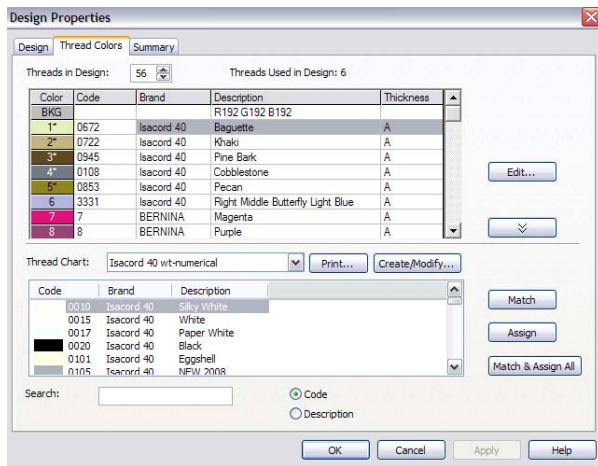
Design Properties

Design | Thread Colors | Summary

Threads in Design: 56

Threads Used in Design: 6

| Color | Code | Brand | Description | Thickness |
|---|---|---|---|---|
| BKG | | | R192 G192 B192 | |
| 1* | 0672 | Isacord 40 | Baguette | A |
| 2* | 0722 | Isacord 40 | Khaki | A |
| 3* | 0945 | Isacord 40 | Pine Bark | A |
| 4* | 0108 | Isacord 40 | Cobblestone | A |
| 5* | 0853 | Isacord 40 | Pecan | A |
| 6 | 3331 | Isacord 40 | Right Middle Butterfly Light Blue | A |
| 7 | 7 | BERNINA | Magenta | A |
| 8 | 8 | BERNINA | Purple | A |

Edit...

Thread Chart: Isacord 40 wt-numerical

Print...

Create/Modify...

| Code | Brand | Description |
|---|---|---|
| 0010 | Isacord 40 | Silky White |
| 0015 | Isacord 40 | White |
| 0017 | Isacord 40 | Paper White |
| 0020 | Isacord 40 | Black |
| 0101 | Isacord 40 | Eggshell |
| 0105 | Isacord 40 | NEW 2008 |

Match

Assign

Match & Assign All

Search:

Code

Description

OK

Cancel

Apply

Help